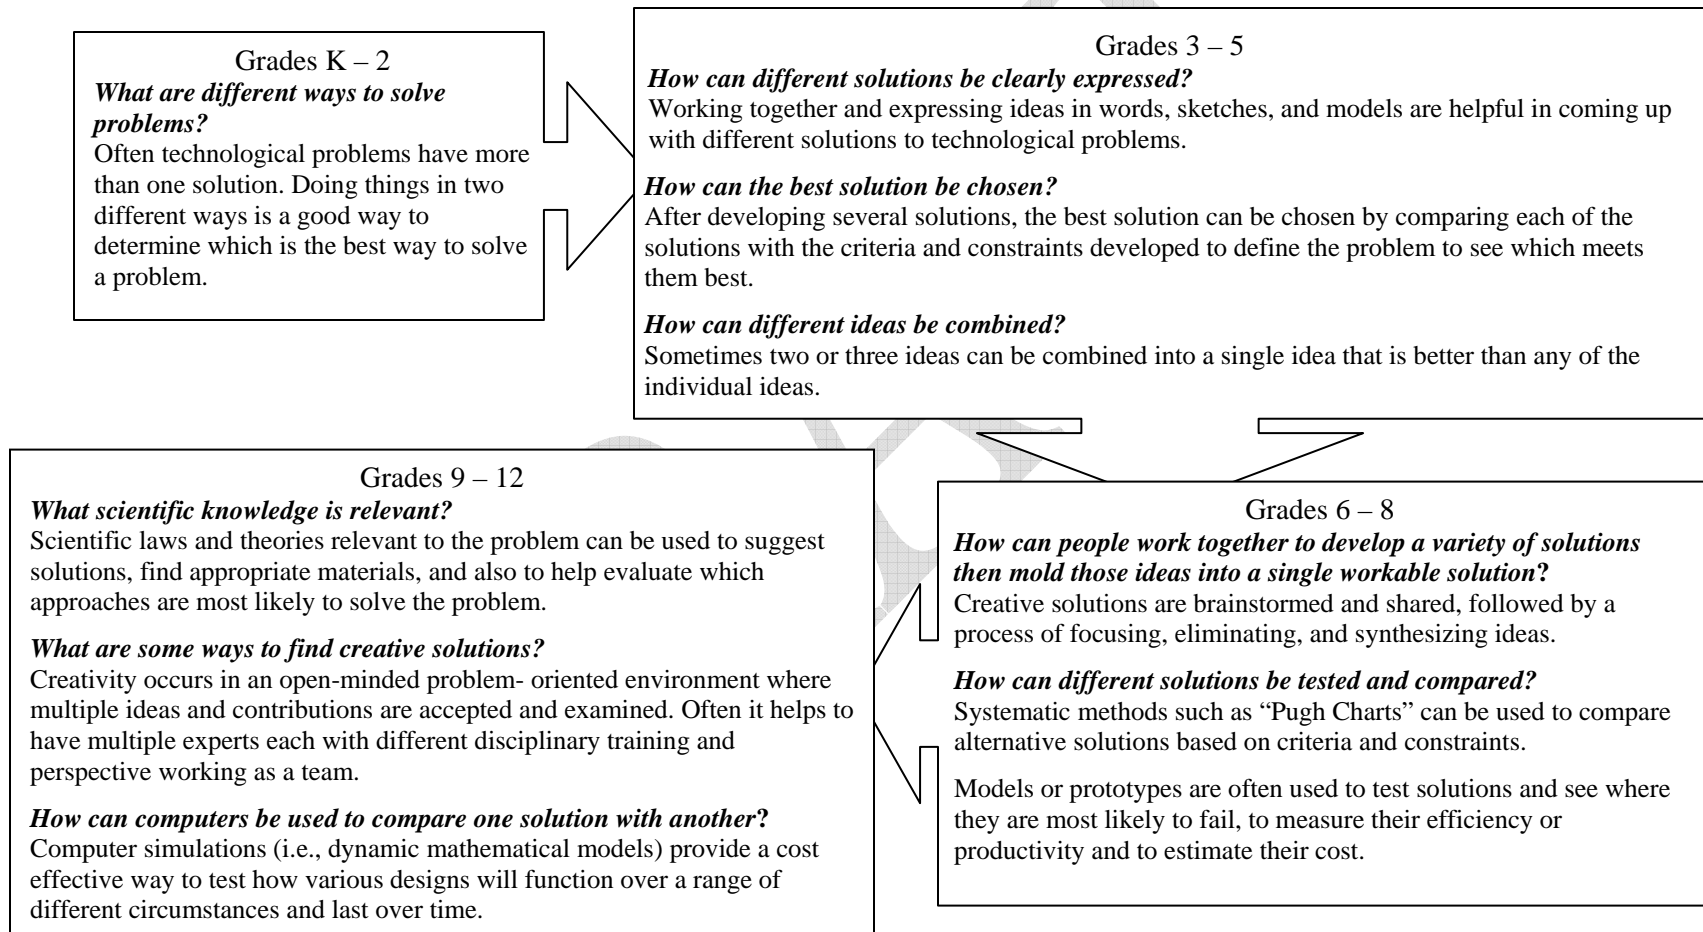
Grades K – 2
*What are different ways to solve problems?*
Often technological problems have more than one solution. Doing things in two different ways is a good way to determine which is the best way to solve a problem.

Grades 3 – 5
*How can different solutions be clearly expressed?*
Working together and expressing ideas in words, sketches, and models are helpful in coming up with different solutions to technological problems.

*How can the best solution be chosen?*
After developing several solutions, the best solution can be chosen by comparing each of the solutions with the criteria and constraints developed to define the problem to see which meets them best.

*How can different ideas be combined?*
Sometimes two or three ideas can be combined into a single idea that is better than any of the individual ideas.

Grades 6 – 8
*How can people work together to develop a variety of solutions then mold those ideas into a single workable solution?*
Creative solutions are brainstormed and shared, followed by a process of focusing, eliminating, and synthesizing ideas.

*How can different solutions be tested and compared?*
Systematic methods such as "Pugh Charts" can be used to compare alternative solutions based on criteria and constraints.

Models or prototypes are often used to test solutions and see where they are most likely to fail, to measure their efficiency or productivity and to estimate their cost.

Grades 9 – 12
*What scientific knowledge is relevant?*
Scientific laws and theories relevant to the problem can be used to suggest solutions, find appropriate materials, and also to help evaluate which approaches are most likely to solve the problem.

*What are some ways to find creative solutions?*
Creativity occurs in an open-minded problem- oriented environment where multiple ideas and contributions are accepted and examined. Often it helps to have multiple experts each with different disciplinary training and perspective working as a team.

*How can computers be used to compare one solution with another?*
Computer simulations (i.e., dynamic mathematical models) provide a cost effective way to test how various designs will function over a range of different circumstances and last over time.